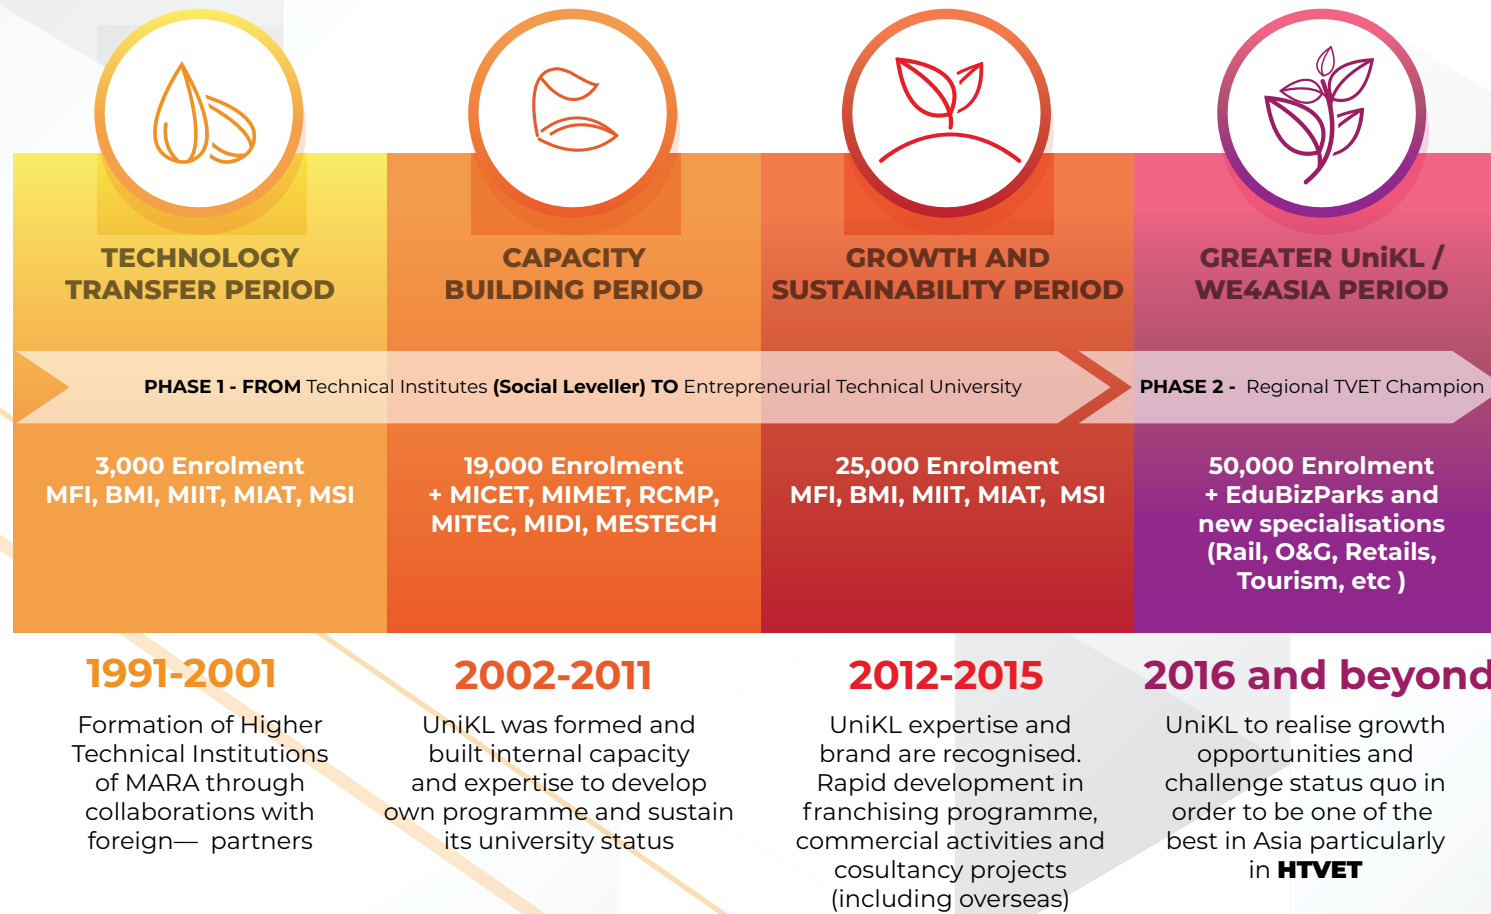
TECHNOLOGY TRANSFER PERIOD

CAPACITY BUILDING PERIOD

GROWTH AND SUSTAINABILITY PERIOD

GREATER UniKL / WE4ASIA PERIOD

PHASE 1 - FROM Technical Institutes (Social Leveller) TO Entrepreneurial Technical University

PHASE 2 - Regional TVET Champion

3,000 Enrolment
MFI, BMI, MIIT, MIAT, MSI

19,000 Enrolment
+ MICET, MIMET, RCMP, MITEC, MIDI, MESTECH

25,000 Enrolment
MFI, BMI, MIIT, MIAT, MSI

50,000 Enrolment
+ EduBizParks and new specialisations (Rail, O&G, Retails, Tourism, etc )

1991-2001

Formation of Higher Technical Institutions of MARA through collaborations with foreign— partners

2002-2011

UniKL was formed and built internal capacity and expertise to develop own programme and sustain its university status

2012-2015

UniKL expertise and brand are recognised. Rapid development in franchising programme, commercial activities and cosultancy projects (including overseas)

2016 and beyond

UniKL to realise growth opportunities and challenge status quo in order to be one of the best in Asia particularly in HTVET